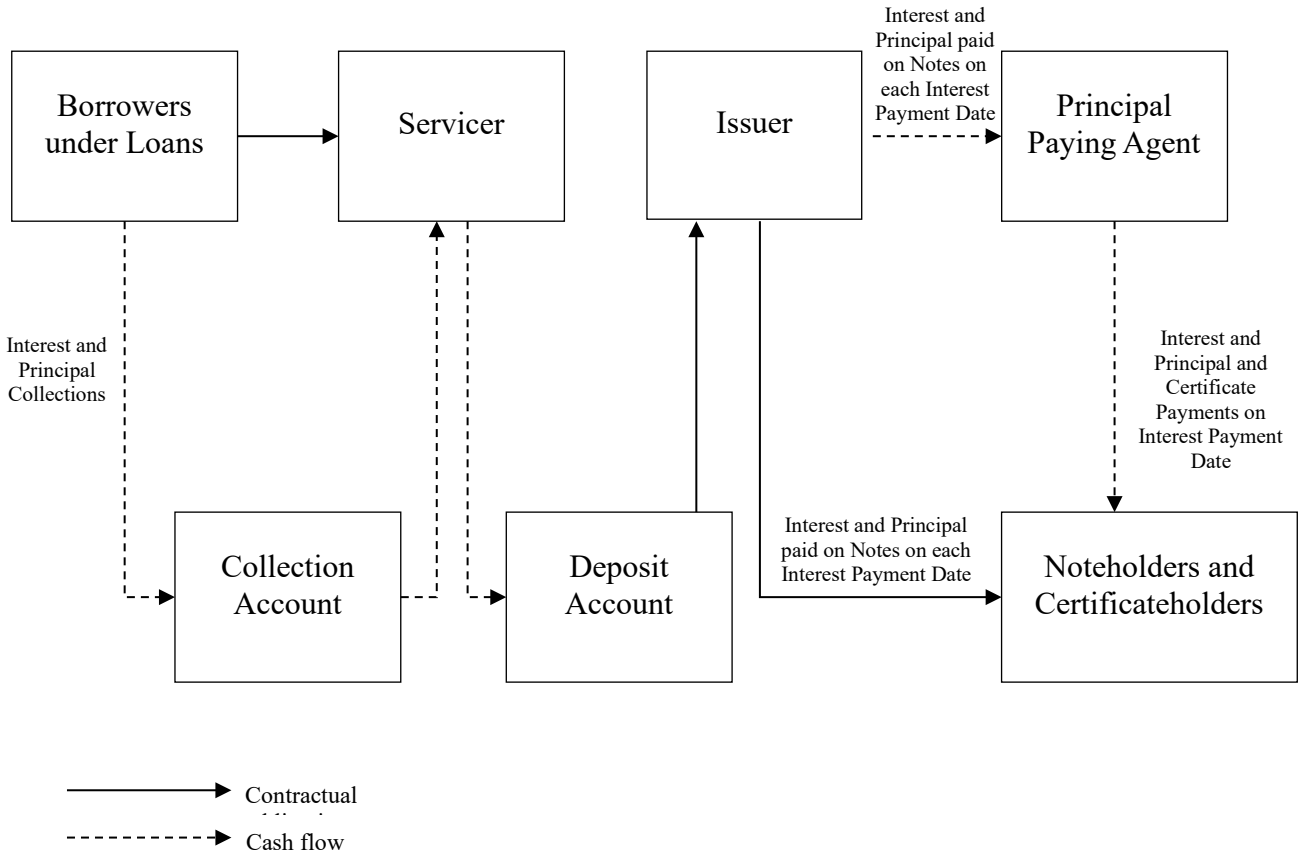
Borrowers under Loans

Servicer

Issuer

Interest and Principal paid on Notes on each Interest Payment Date

Principal Paying Agent

Interest and Principal Collections

Interest and Principal and Certificate Payments on Interest Payment Date

Collection Account

Deposit Account

Interest and Principal paid on Notes on each Interest Payment Date

Noteholders and Certificateholders

Contractual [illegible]

Cash flow